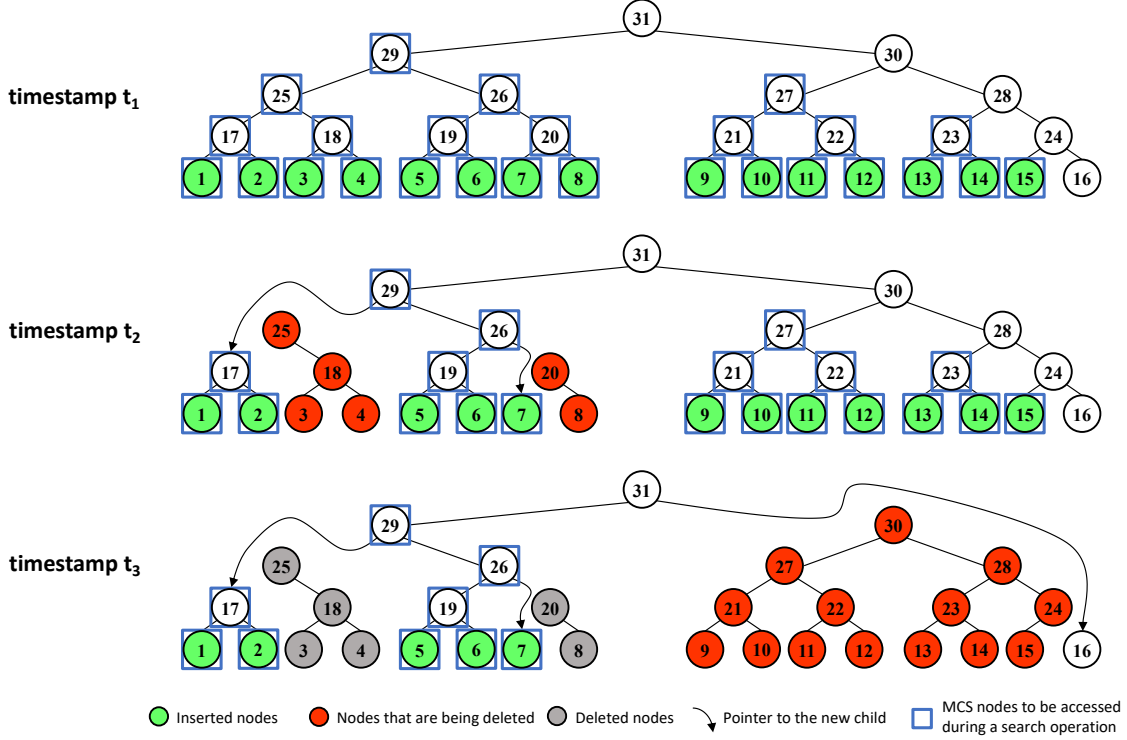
timestamp $t_1$

31
29 30
25 26 27 28
17 18 19 20 21 22 23 24
1 2 3 4 5 6 7 8 9 10 11 12 13 14 15 16

timestamp $t_2$

31
29 30
25 26 27 28
17 18 19 20 21 22 23 24
1 2 3 4 5 6 7 8 9 10 11 12 13 14 15 16

timestamp $t_3$

31
29 30
25 26 27 28
17 18 19 20 21 22 23 24
1 2 3 4 5 6 7 8 9 10 11 12 13 14 15 16

Inserted nodes
Nodes that are being deleted
Deleted nodes
Pointer to the new child
MCS nodes to be accessed during a search operation